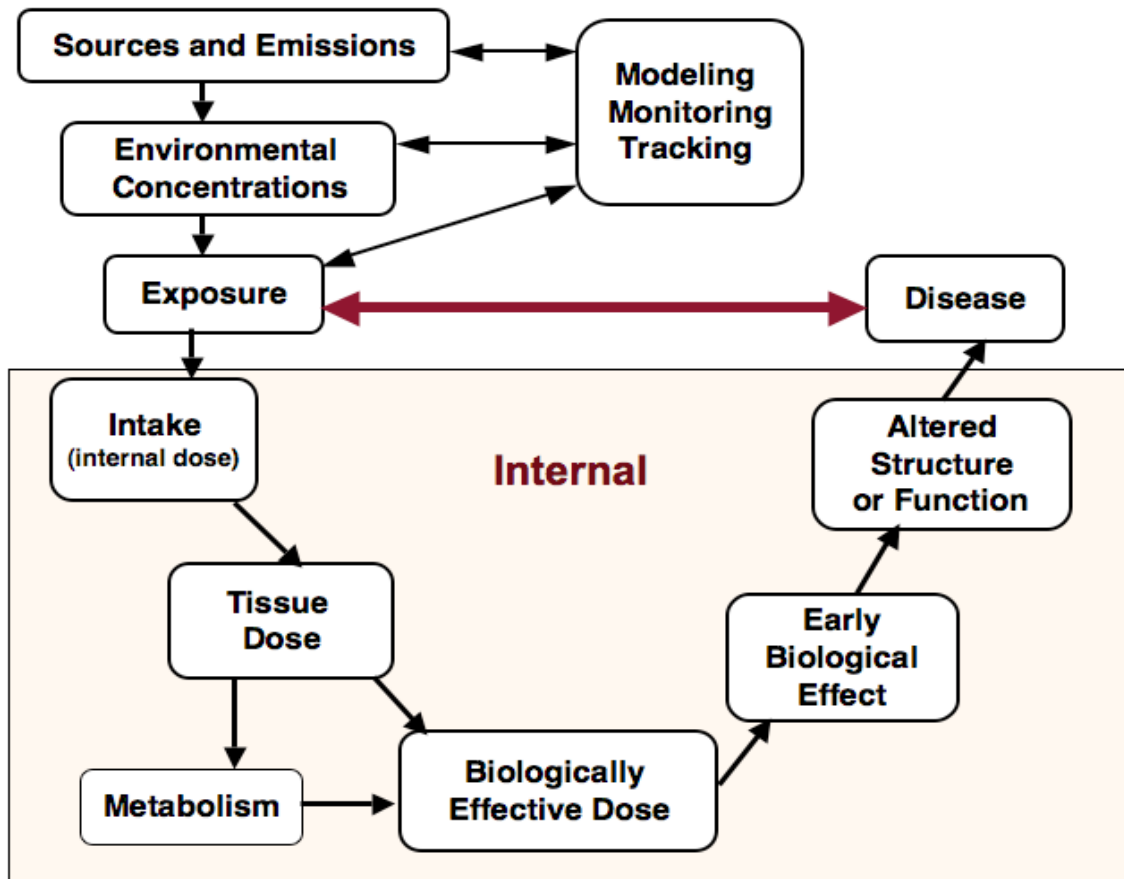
Sources and Emissions

Modeling
Monitoring
Tracking

Environmental
Concentrations

Exposure

Disease

Intake
(internal dose)

Internal

Altered
Structure
or Function

Tissue
Dose

Early
Biological
Effect

Metabolism

Biologically
Effective Dose